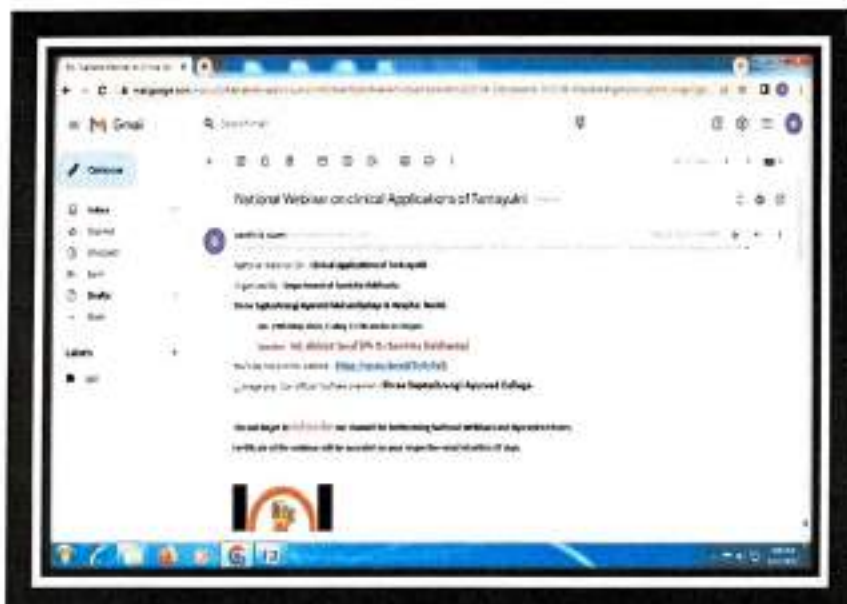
Gmail

Compose

Inbox

Starred

Snoozed

Sent

Drafts

More

Labels

National Webinar on clinical Applications of Tantayukti

National Webinar On : Clinical applications of Tantrayukti

Organised By : Department of Samhita Siddhanta

Shree Saptashrungi Ayurved Mahavidyalaya & Hospital, Nashik.

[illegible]

Speaker : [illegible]

You tube live on the channel : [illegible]

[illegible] : Shree Saptashrungi Ayurved College.

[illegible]

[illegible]